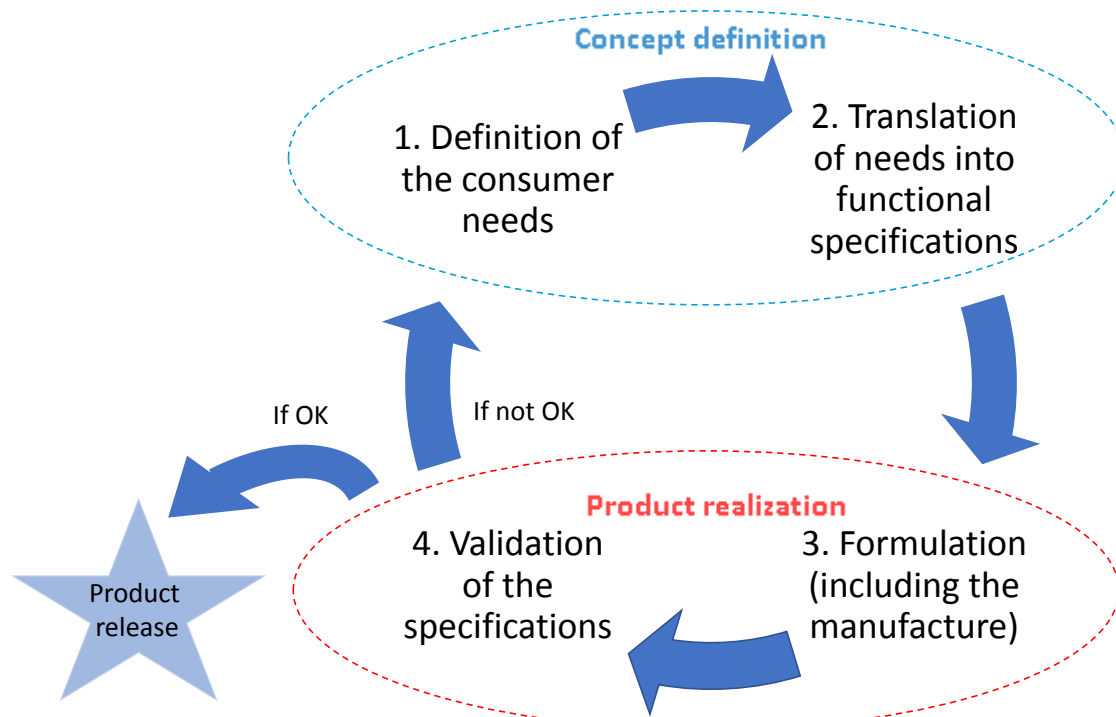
Concept definition

1. Definition of the consumer needs

2. Translation of needs into functional specifications

If OK

If not OK

Product realization

4. Validation of the specifications

3. Formulation (including the manufacture)

Product release